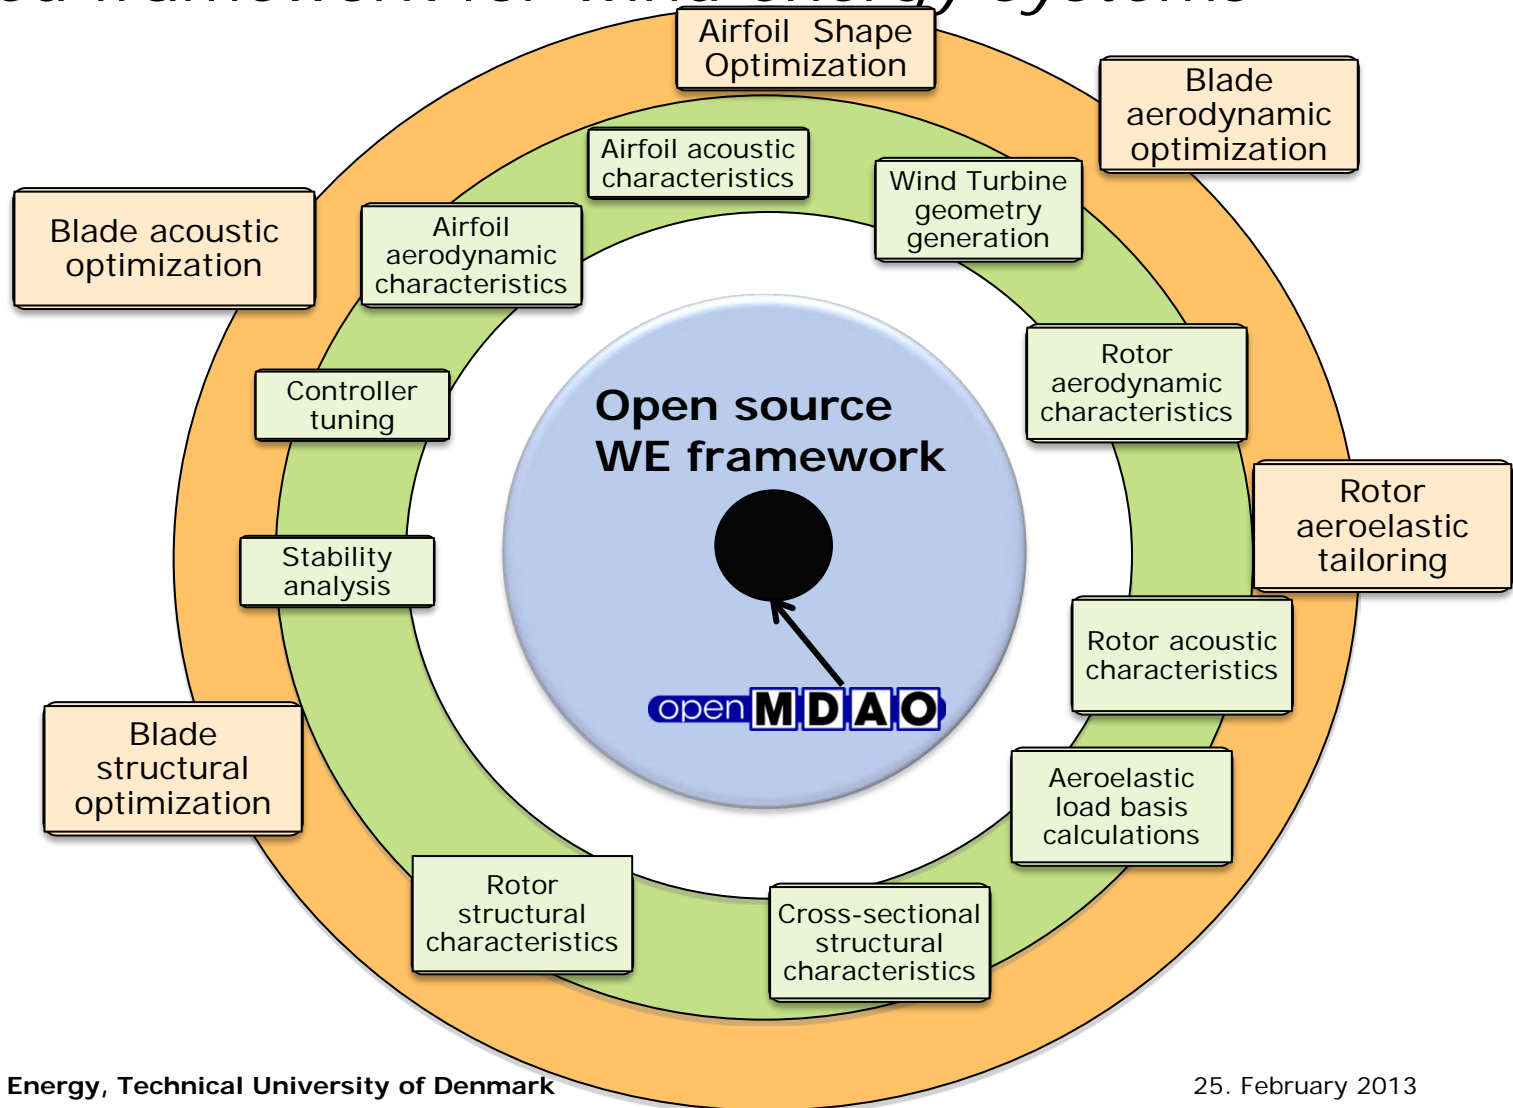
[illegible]

Airfoil Shape Optimization

Blade aerodynamic optimization

Blade acoustic optimization

Airfoil acoustic characteristics

Wind Turbine geometry generation

Airfoil aerodynamic characteristics

Rotor aerodynamic characteristics

Controller tuning

Open source WE framework

Rotor aeroelastic tailoring

Stability analysis

Rotor acoustic characteristics

open MDAO

Blade structural optimization

Aeroelastic load basis calculations

Rotor structural characteristics

Cross-sectional structural characteristics

Energy, Technical University of Denmark

25. February 2013